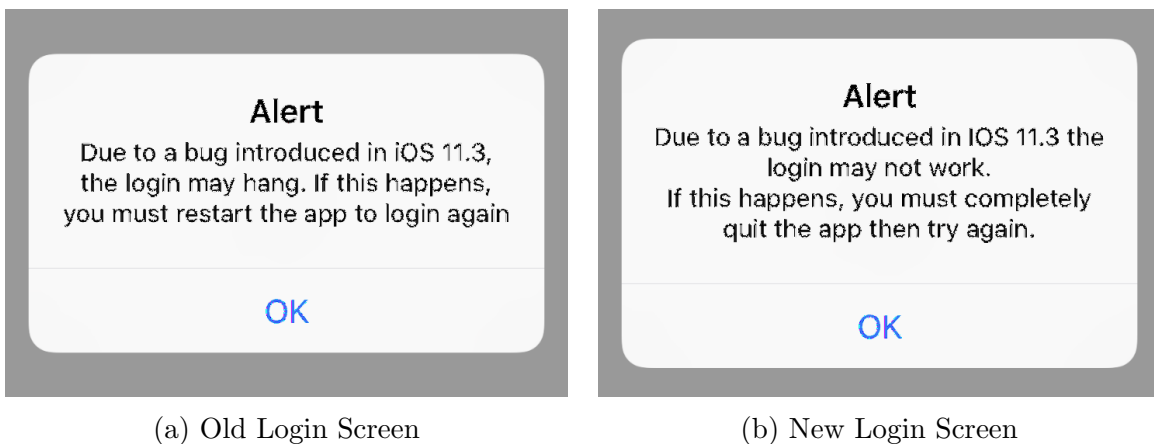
Alert
Due to a bug introduced in iOS 11.3, the login may hang. If this happens, you must restart the app to login again

OK

(a) Old Login Screen

Alert
Due to a bug introduced in IOS 11.3 the login may not work.
If this happens, you must completely quit the app then try again.

OK

(b) New Login Screen